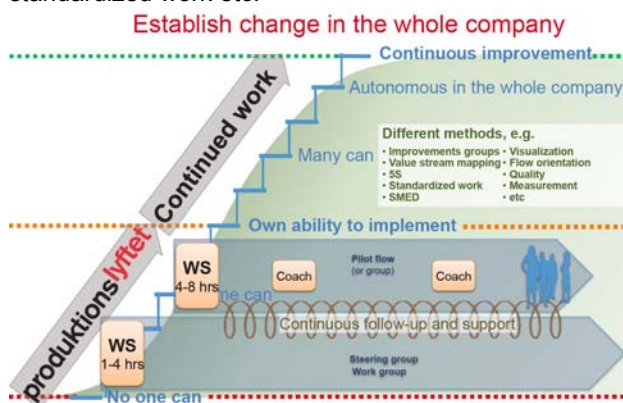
Standardized work etc.

Establish change in the whole company

Continuous improvement

Autonomous in the whole company

Continued work

Different methods, e.g.

- Improvements groups
- Value stream mapping
- 5S
- Standardized work
- SMED

- Visualization
- Flow orientation
- Quality
- Measurement
- etc

Many can

Own ability to implement

produktionslyftet

WS
4-8 hrs

One can

Pilot flow
(or group)

Coach

Coach

Continuous follow-up and support

WS
1-4 hrs

Steering group
Work group

No one can